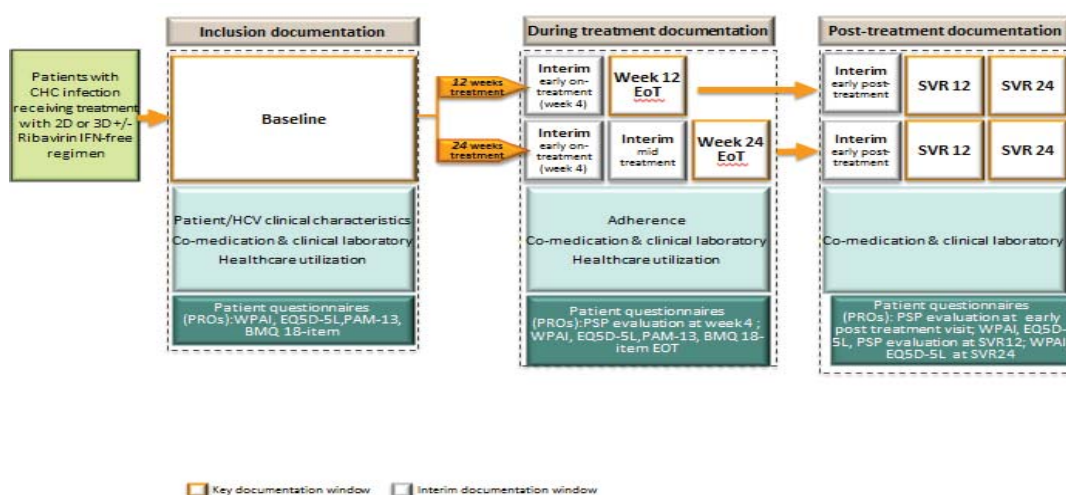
Inclusion documentation

During treatment documentation

Post-treatment documentation

Patients with CHC infection receiving treatment with 2D or 3D +/- Ribavirin IFN-free regimen

Baseline

12 weeks treatment

24 weeks treatment

Interim early on-treatment (week 4)

Week 12 EoT

Interim early post-treatment

SVR 12

SVR 24

Interim early on-treatment (week 4)

Interim mid treatment

Week 24 EoT

Interim early post-treatment

SVR 12

SVR 24

Patient/HCV clinical characteristics
Co-medication & clinical laboratory
Healthcare utilization

Adherence
Co-medication & clinical laboratory
Healthcare utilization

Co-medication & clinical laboratory

Patient questionnaires (PROs):WPAI, EQ5D-5L,PAM-13, BMQ 18-item

Patient questionnaires (PROs):PSP evaluation at week 4 ; WPAI, EQ5D-5L,PAM-13, BMQ 18-item EOT

Patient questionnaires (PROs): PSP evaluation at early post treatment visit; WPAI, EQ5D-5L, PSP evaluation at SVR12; WPAI EQ5D-5L at SVR24

Key documentation window
Interim documentation window